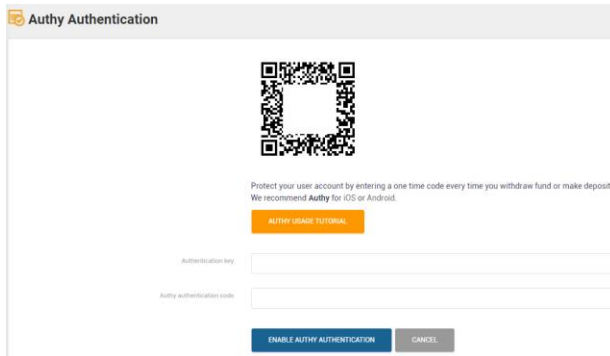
Authy Authentication

Protect your user account by entering a one time code every time you withdraw fund or make deposit
We recommend Authy for iOS or Android.

AUTHY USAGE TUTORIAL

Authentication key

Authy authentication code

ENABLE AUTHY AUTHENTICATION

CANCEL